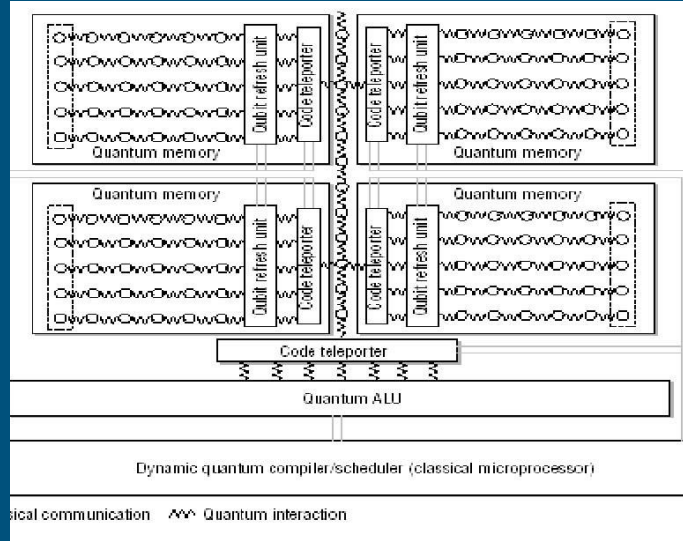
Qubit refresh unit
Code teleporter
Code teleporter
Qubit refresh unit
Quantum memory
Quantum memory

Quantum memory
Quantum memory
Qubit refresh unit
Code teleporter
Code teleporter
Qubit refresh unit

Code teleporter

Quantum ALU

Dynamic quantum compiler/scheduler (classical microprocessor)

sical communication Quantum interaction